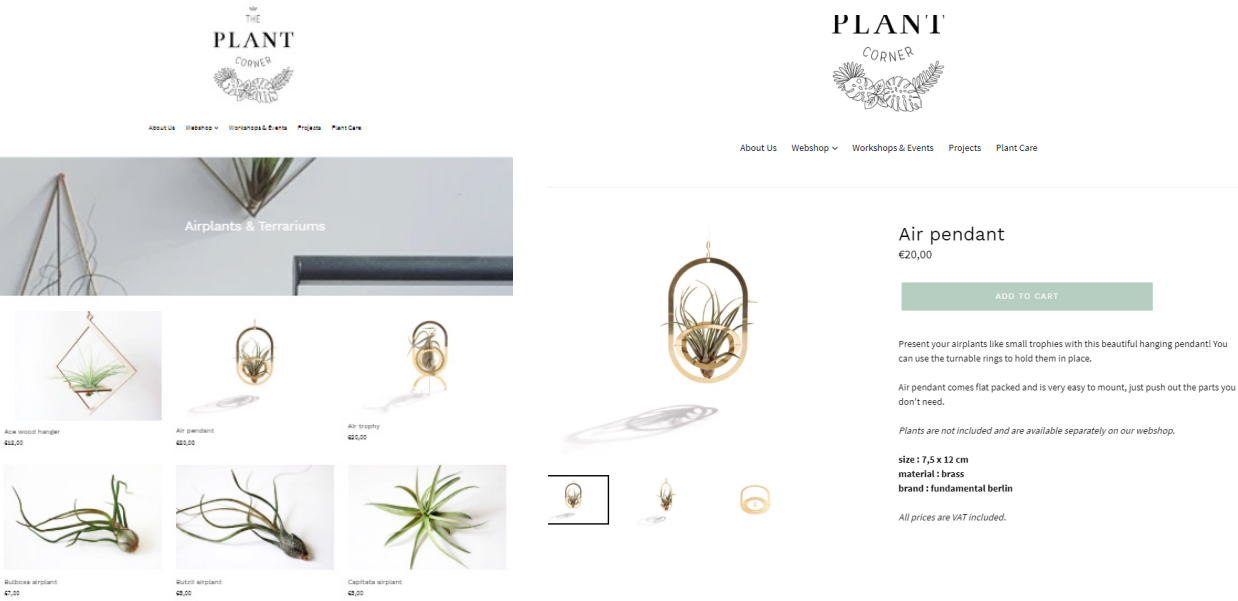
THE PLANT CORNER

About Us Webshop Workshops & Events Projects Plant Care

Airplants & Terrariums

Ace wood hanger
€12,50

Air pendant
€20,00

Air trophy
€20,00

Bulbosa airplant
€7,00

Butzii airplant
€8,00

Capitata airplant
€8,00

PLANT CORNER

About Us Webshop Workshops & Events Projects Plant Care

Air pendant
€20,00

ADD TO CART

Present your airplants like small trophies with this beautiful hanging pendant! You can use the turnable rings to hold them in place.

Air pendant comes flat packed and is very easy to mount, just push out the parts you don't need.

*Plants are not included and are available separately on our webshop.*

**size : 7,5 x 12 cm**
**material : brass**
**brand : fundamental berlin**

*All prices are VAT included.*